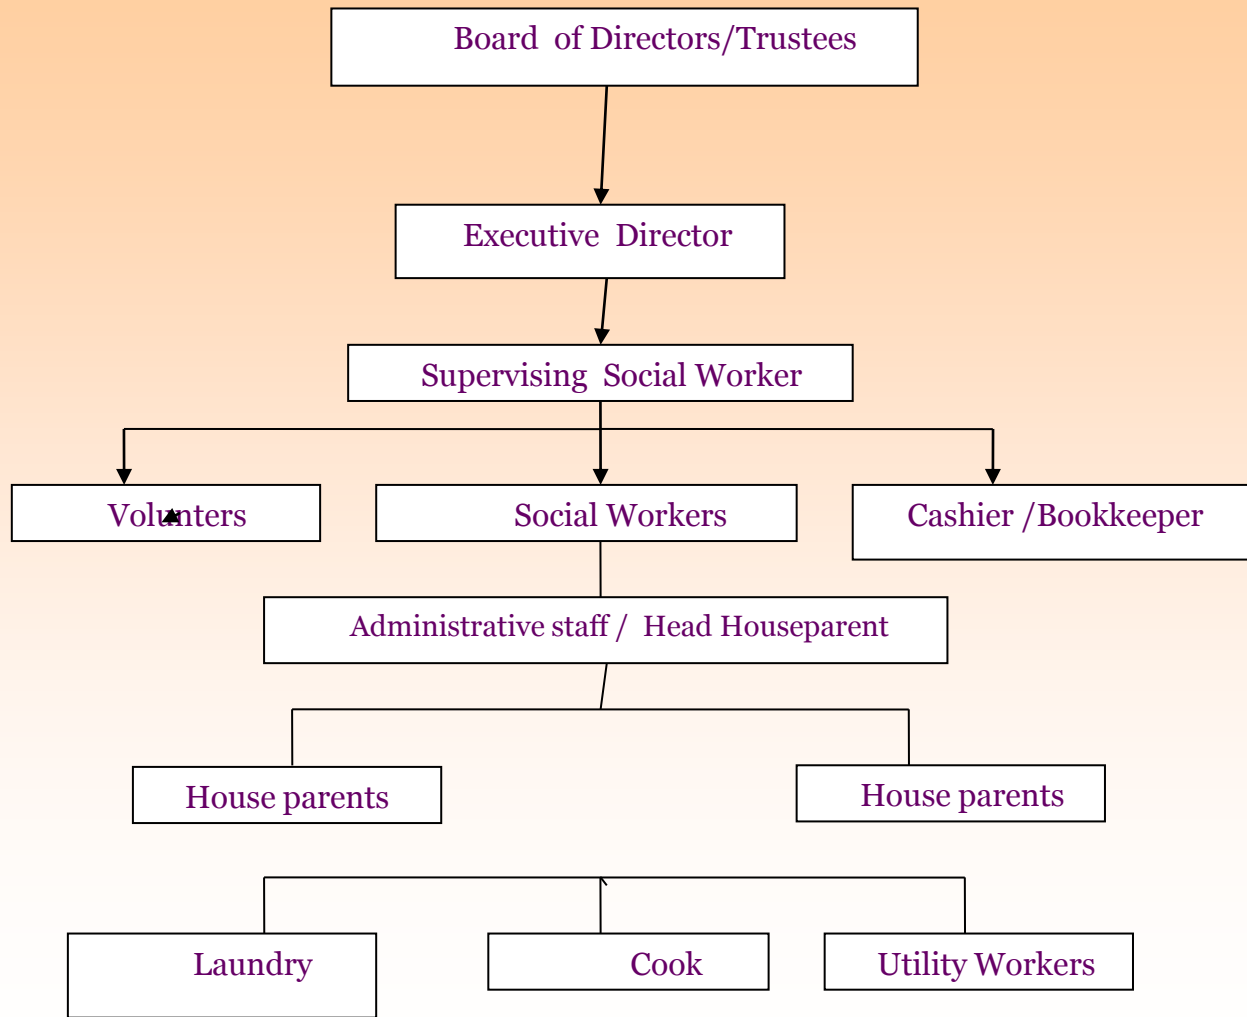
Board of Directors/Trustees

Executive Director

Supervising Social Worker

Volunteers

Social Workers

Cashier /Bookkeeper

Administrative staff / Head Houseparent

House parents

House parents

Laundry

Cook

Utility Workers